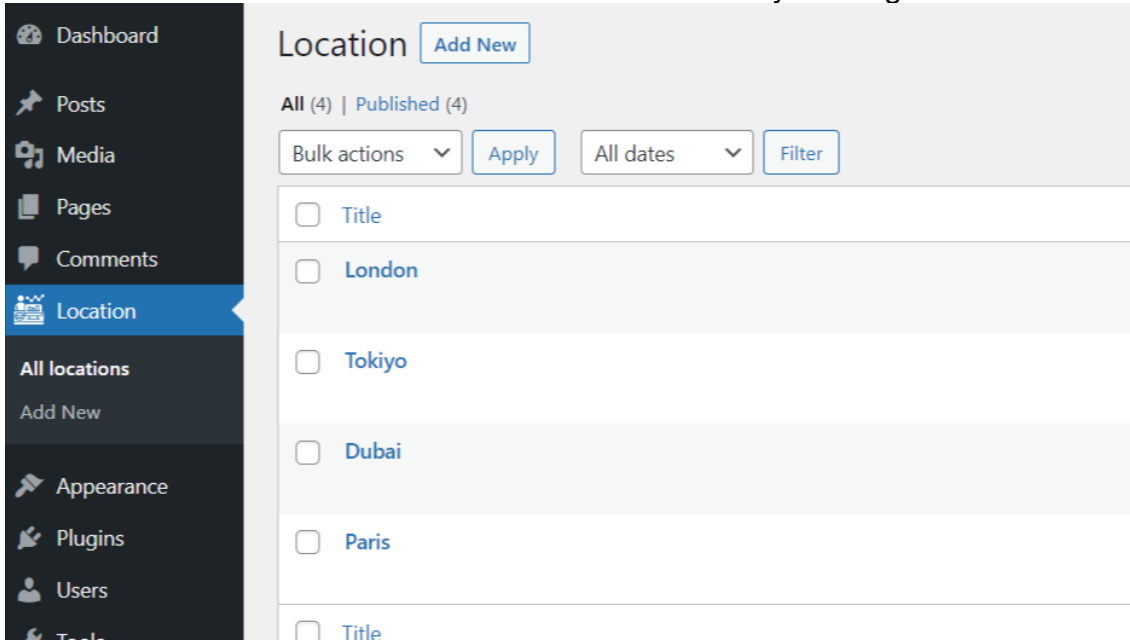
Dashboard
Posts
Media
Pages
Comments
Location
All locations
Add New
Appearance
Plugins
Users
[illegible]

Location Add New

All (4) | Published (4)

Bulk actions Apply All dates Filter

Title
London
Tokiyo
Dubai
Paris
Title